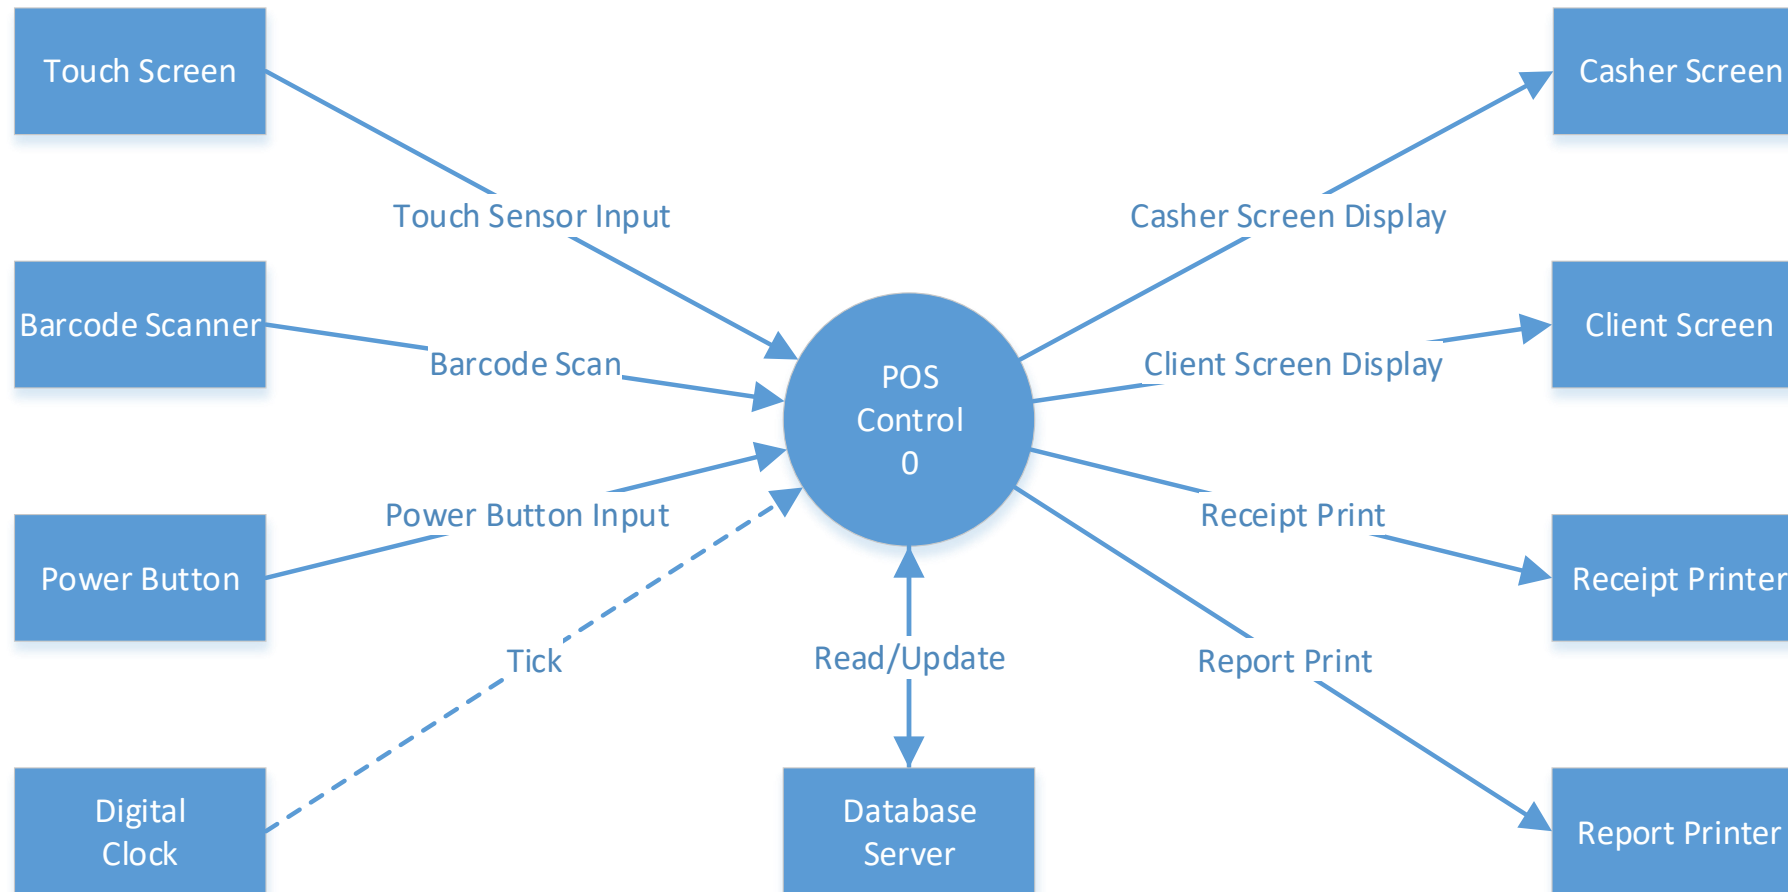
Touch Screen

Casher Screen

Touch Sensor Input

Casher Screen Display

Barcode Scanner

Client Screen

Barcode Scan

Client Screen Display

POS
Control
0

Power Button Input

Receipt Print

Power Button

Receipt Printer

Tick

Read/Update

Report Print

Digital
Clock

Database
Server

Report Printer